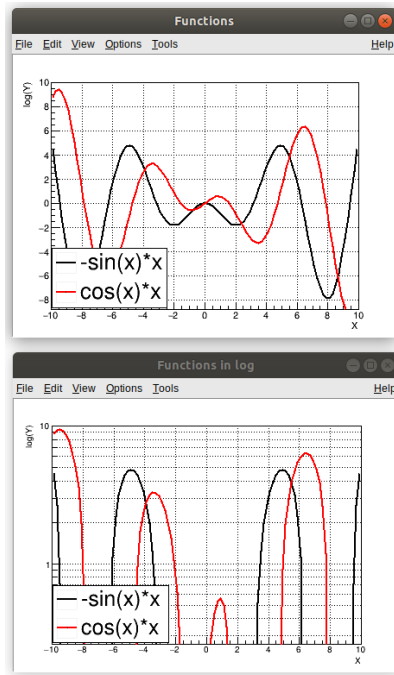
Functions

File Edit View Options Tools Help

log(Y)

10
8
6
4
2
0
−2
−4
−6
−8

−10 −8 −6 −4 −2 0 2 4 6 8 10
X

-sin(x)*x
cos(x)*x

Functions in log

File Edit View Options Tools Help

log(Y)

10

1

−10 −8 −6 −4 −2 0 2 4 6 8 10
X

-sin(x)*x
cos(x)*x